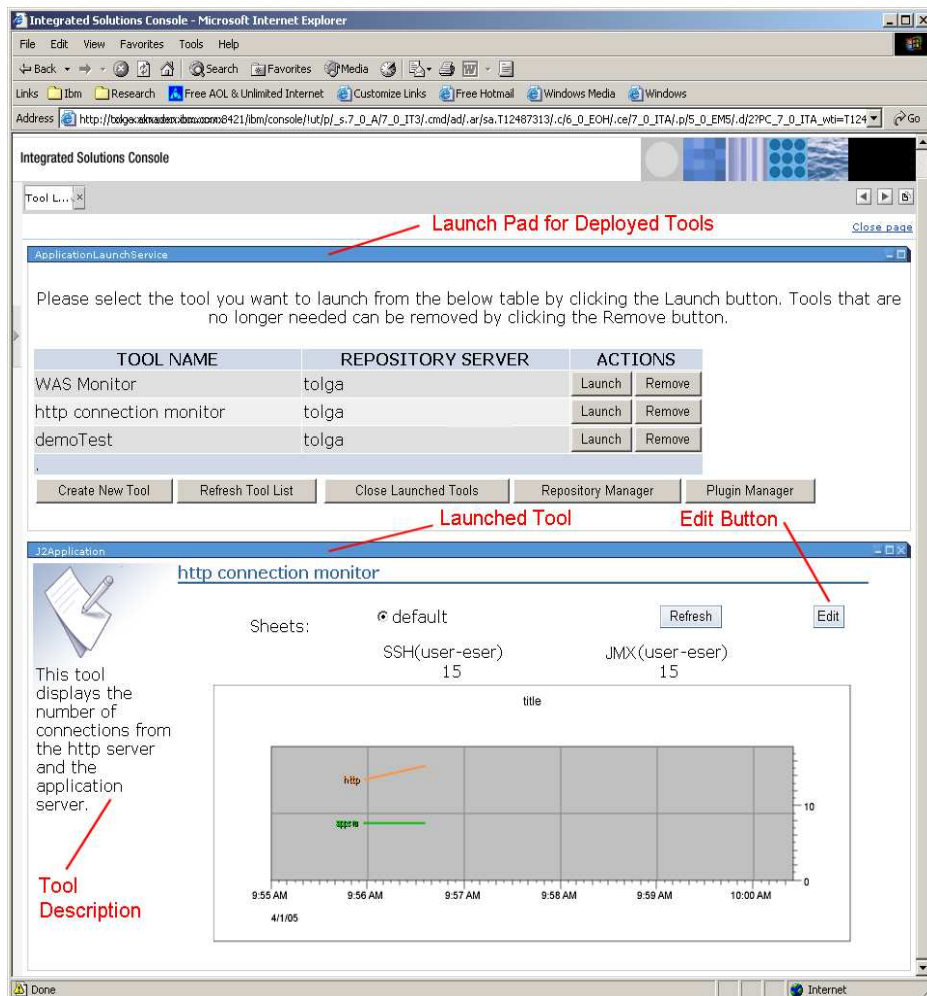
Integrated Solutions Console - Microsoft Internet Explorer

File Edit View Favorites Tools Help

Back Search Favorites Media

Links Ibm Research Free AOL & Unlimited Internet Customize Links Free Hotmail Windows Media Windows

Address http://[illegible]:8421/ibm/console/!ut/p/_s.7_0_A/7_0_IT3/.cmd/ad/.ar/sa.T12487313/.c/6_0_EOH/.ce/7_0_ITA/.p/5_0_EM5/.d/2?PC_7_0_ITA_wti=T124 Go

Integrated Solutions Console

Tool L...

Launch Pad for Deployed Tools

Close page

ApplicationLaunchService

Please select the tool you want to launch from the below table by clicking the Launch button. Tools that are no longer needed can be removed by clicking the Remove button.

| TOOL NAME | REPOSITORY SERVER | ACTIONS | |
|---|---|---|---|
| WAS Monitor | tolga | Launch | Remove |
| http connection monitor | tolga | Launch | Remove |
| demoTest | tolga | Launch | Remove |

Create New Tool Refresh Tool List Close Launched Tools Repository Manager Plugin Manager

Launched Tool

Edit Button

J2Application

http connection monitor

Sheets: default Refresh Edit

SSH(user-eser) 15 JMX(user-eser) 15

This tool displays the number of connections from the http server and the application server.

Tool Description

title

http

appsrv

10

0

9:55 AM 9:56 AM 9:57 AM 9:58 AM 9:59 AM 10:00 AM

4/1/05

Done Internet